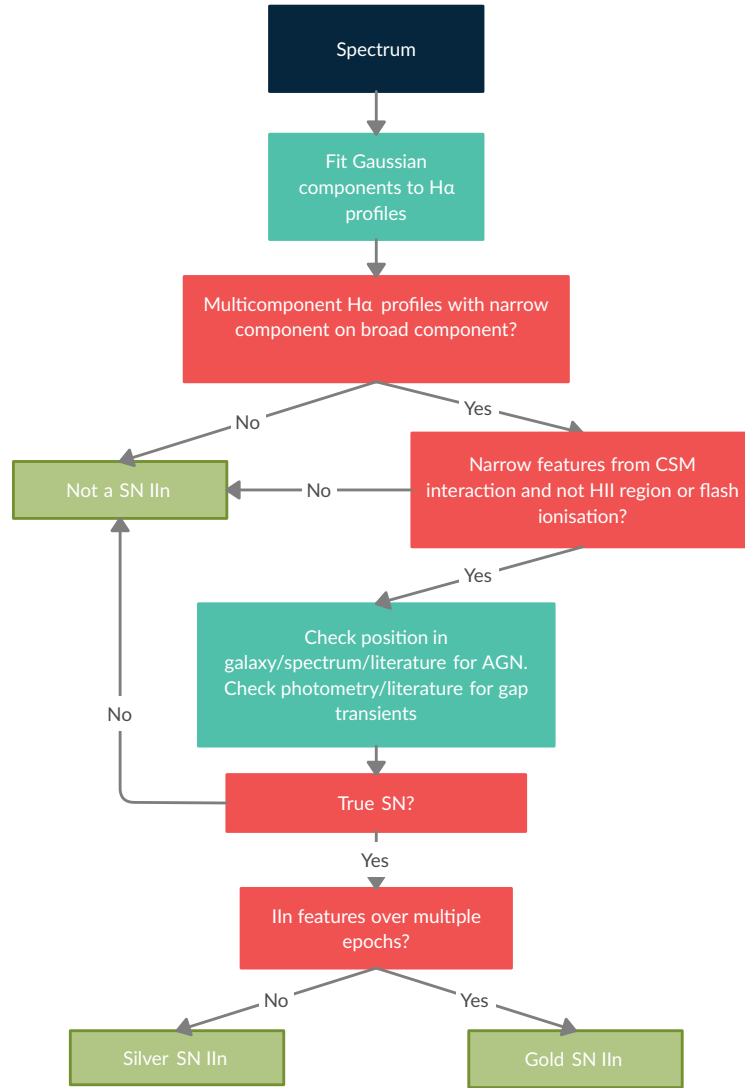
Spectrum

Fit Gaussian components to Hα profiles

Multicomponent Hα profiles with narrow component on broad component?

No

Yes

Not a SN IIn

No

Narrow features from CSM interaction and not HII region or flash ionisation?

Yes

Check position in galaxy/spectrum/literature for AGN. Check photometry/literature for gap transients

No

True SN?

Yes

IIn features over multiple epochs?

No

Yes

Silver SN IIn

Gold SN IIn